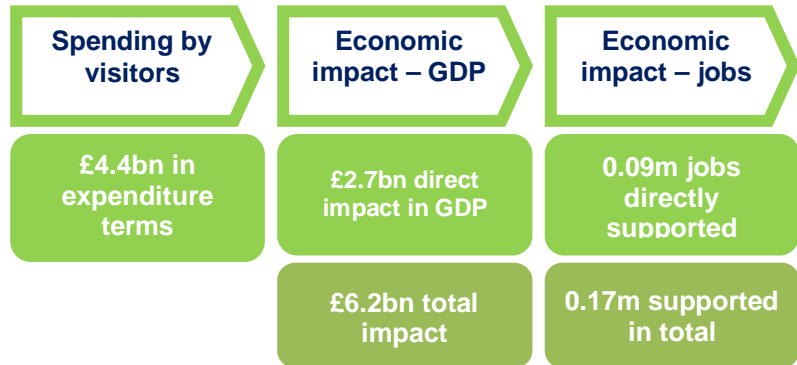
Spending by visitors

£4.4bn in expenditure terms

Economic impact – GDP

£2.7bn direct impact in GDP

£6.2bn total impact

Economic impact – jobs

0.09m jobs directly supported

0.17m supported in total